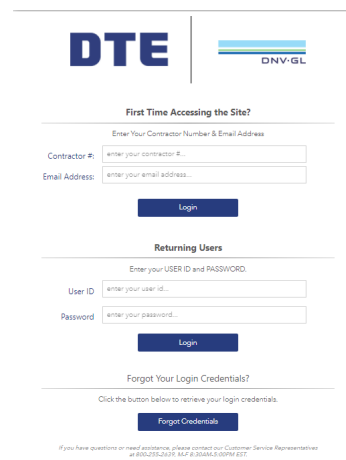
DTE

DNV·GL

First Time Accessing the Site?

Enter Your Contractor Number & Email Address

Contractor #: enter your contractor #...

Email Address: enter your email address...

Login

Returning Users

Enter your USER ID and PASSWORD.

User ID enter your user id...

Password enter your password...

Login

Forgot Your Login Credentials?

Click the button below to retrieve your login credentials.

Forgot Credentials

If you have questions or need assistance, please contact our Customer Service Representatives at 800-255-2439, M-F 8:30AM-5:00PM EST.